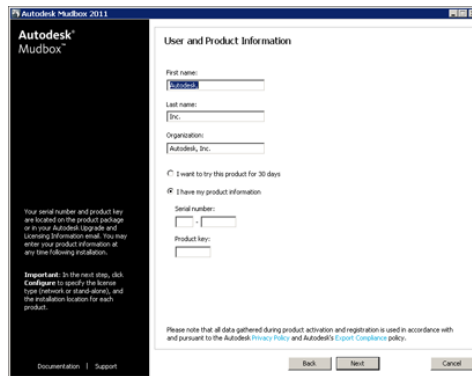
Autodesk Mudbox 2011

Autodesk®
Mudbox™

User and Product Information

First name:
Autodesk

Last name:
Inc.

Organization:
Autodesk, Inc.

I want to try this product for 30 days

I have my product information

Serial number:
-

Product key:

Your serial number and product key are located on the product package or in your Autodesk Upgrade and Licensing Information email. You may enter your product information at any time following installation.

Important: In the next step, click Configure to specify the license type (network or stand-alone), and the installation location for each product.

Please note that all data gathered during product activation and registration is used in accordance with and pursuant to the Autodesk Privacy Policy and Autodesk's Export Compliance policy.

Documentation | Support

Back

Next

Cancel